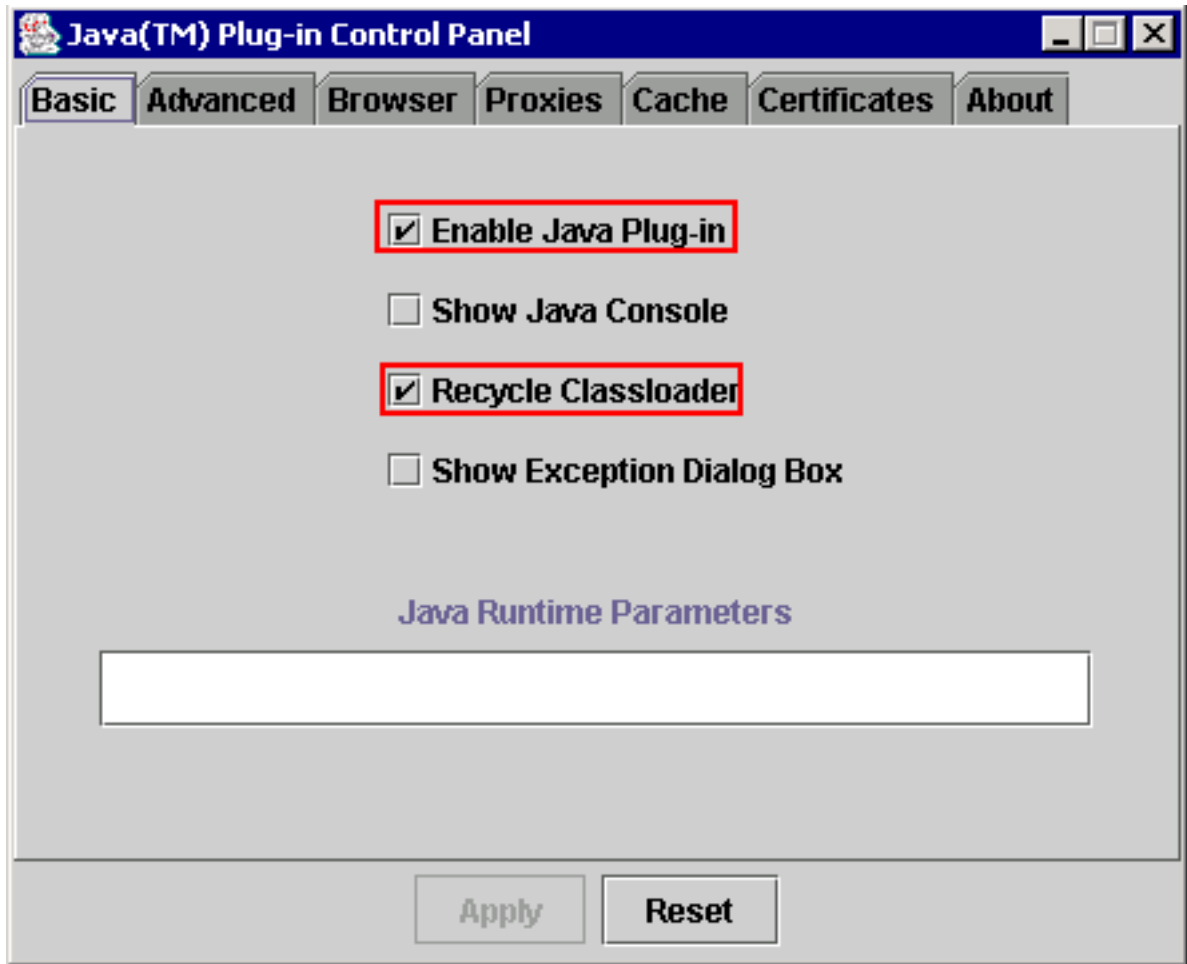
Java(TM) Plug-in Control Panel

Basic | Advanced | Browser | Proxies | Cache | Certificates | About

☑ Enable Java Plug-in

☐ Show Java Console

☑ Recycle Classloader

☐ Show Exception Dialog Box

Java Runtime Parameters

Apply | Reset